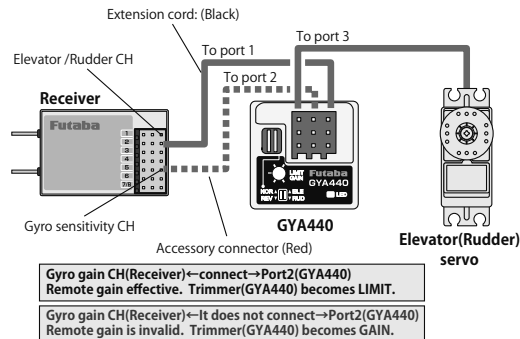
Extension cord: (Black)

To port 1

To port 3

Elevator /Rudder CH

To port 2

Receiver

Futaba

1
2
3
4
5
6
7/B

LIMIT
GAIN

Futaba
GYA440

NOR
REV

ELE
RUD

LED

Gyro sensitivity CH

GYA440

Elevator(Rudder)
servo

Accessory connector (Red)

Gyro gain CH(Receiver)←connect→Port2(GYA440)
Remote gain effective. Trimmer(GYA440) becomes LIMIT.

Gyro gain CH(Receiver)←It does not connect→Port2(GYA440)
Remote gain is invalid. Trimmer(GYA440) becomes GAIN.